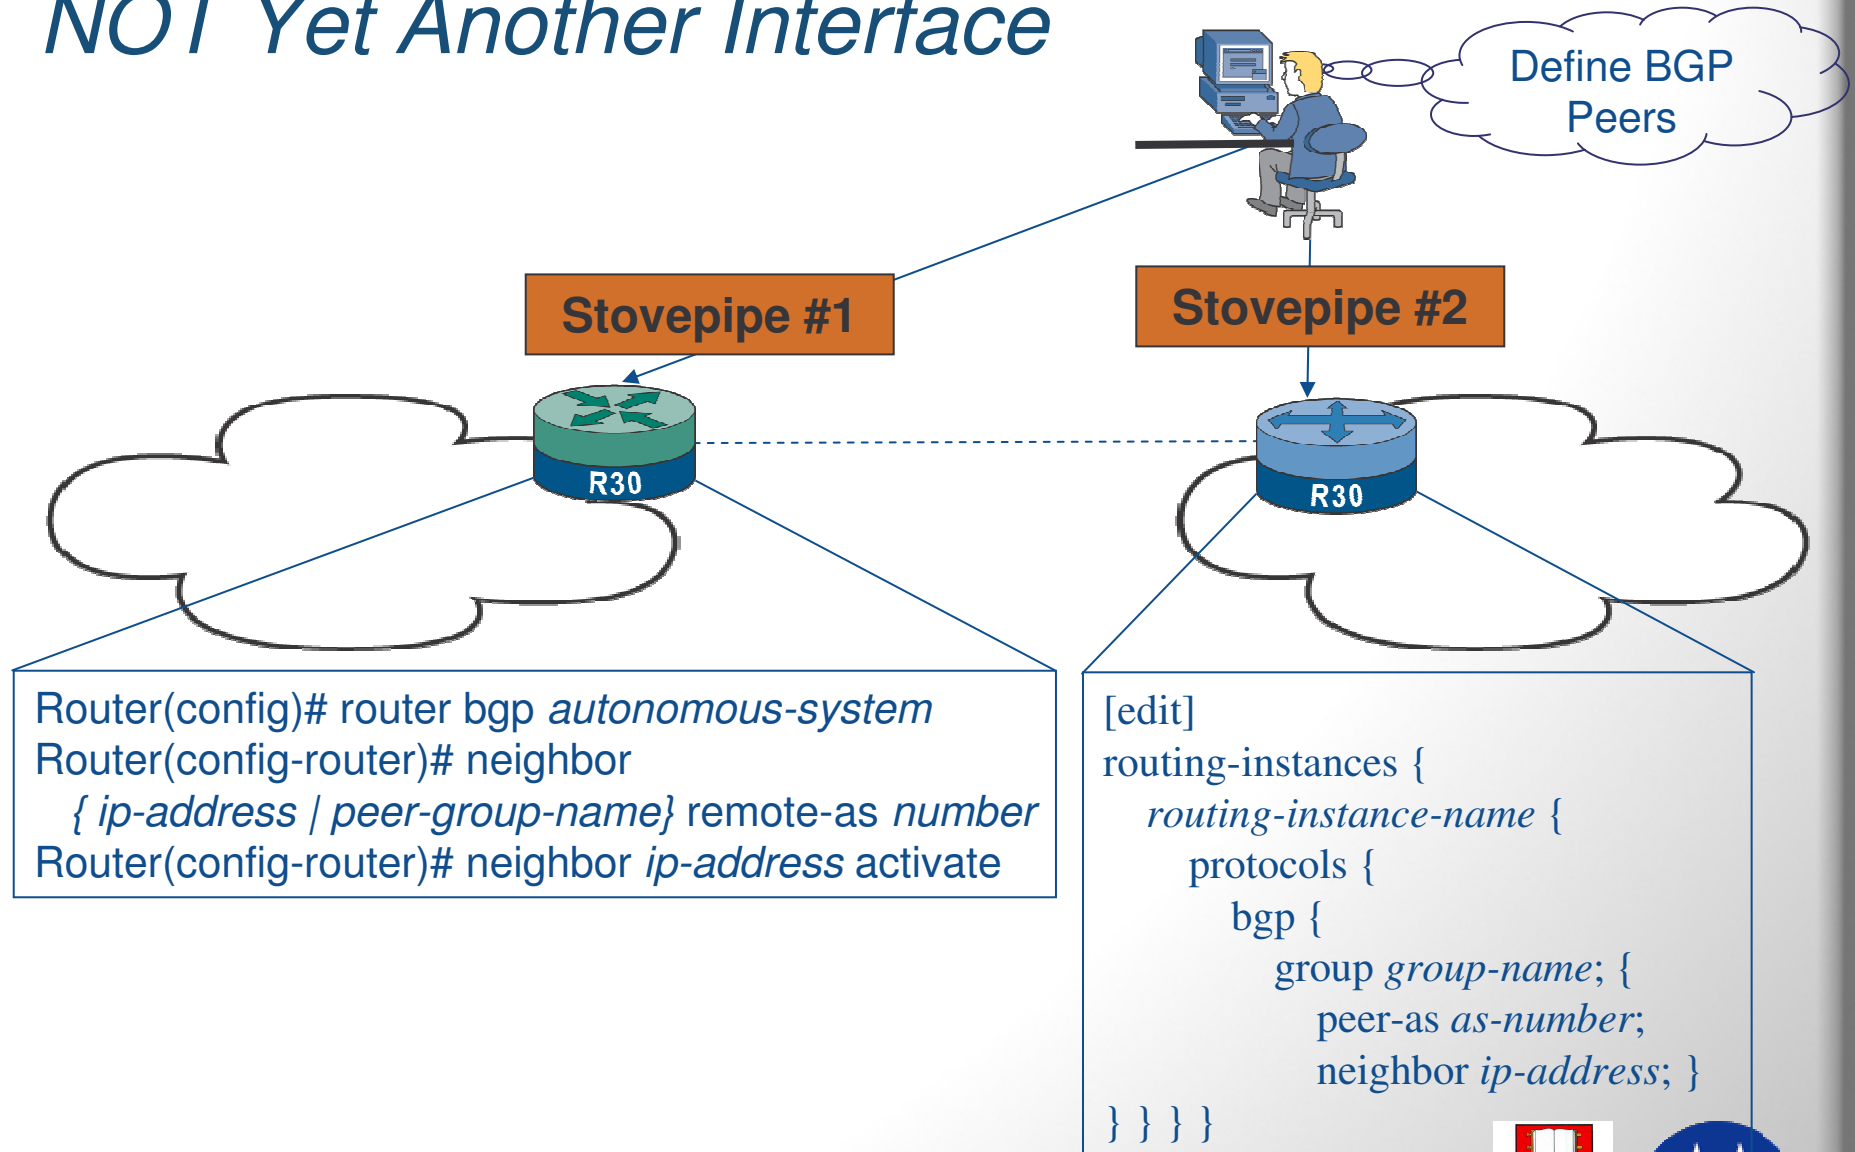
NOT Yet Another Interface

Define BGP Peers

Stovepipe #1

Stovepipe #2

R30

R30

Router(config)# router bgp *autonomous-system*
Router(config-router)# neighbor *{ ip-address | peer-group-name}* remote-as *number*
Router(config-router)# neighbor *ip-address* activate

[edit]
routing-instances {
*routing-instance-name* {
protocols {
bgp {
group *group-name*; {
peer-as *as-number*;
neighbor *ip-address*; }
} } } }